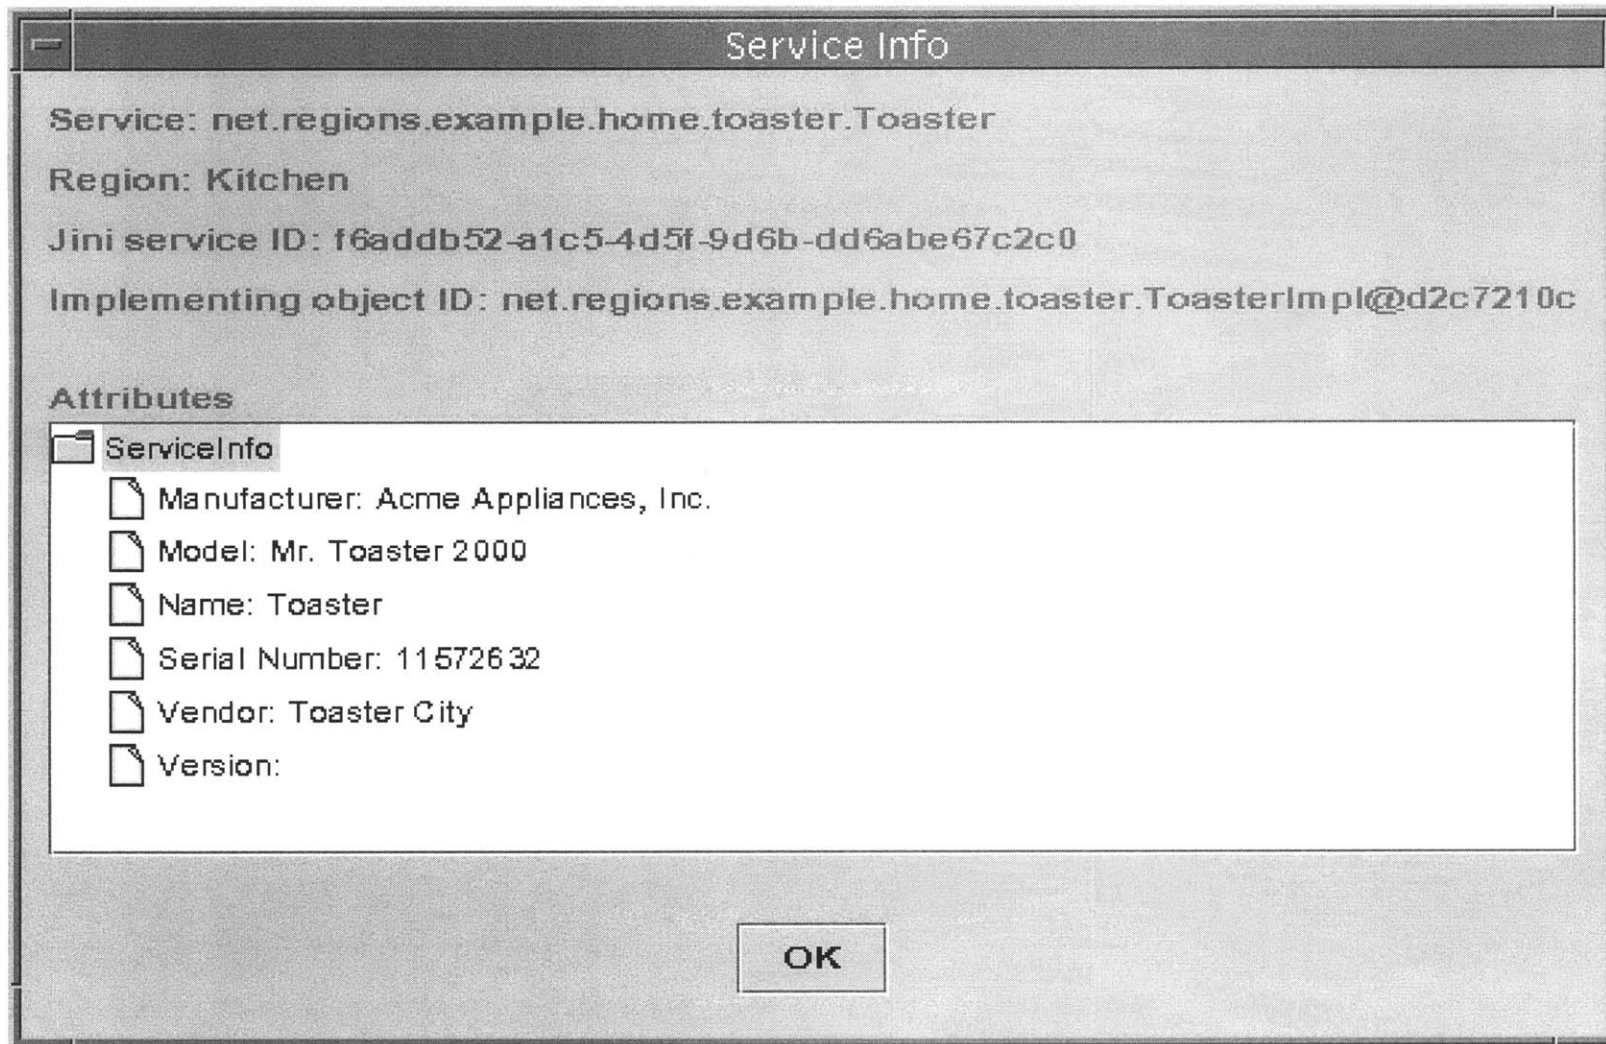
Service Info

Service: net.regions.example.home.toaster.Toaster

Region: Kitchen

Jini service ID: f6addb52-a1c5-4d5f-9d6b-dd6abe67c2c0

Implementing object ID: net.regions.example.home.toaster.ToasterImpl@d2c7210c

Attributes

ServiceInfo

Manufacturer: Acme Appliances, Inc.

Model: Mr. Toaster 2000

Name: Toaster

Serial Number: 11572632

Vendor: Toaster City

Version:

OK